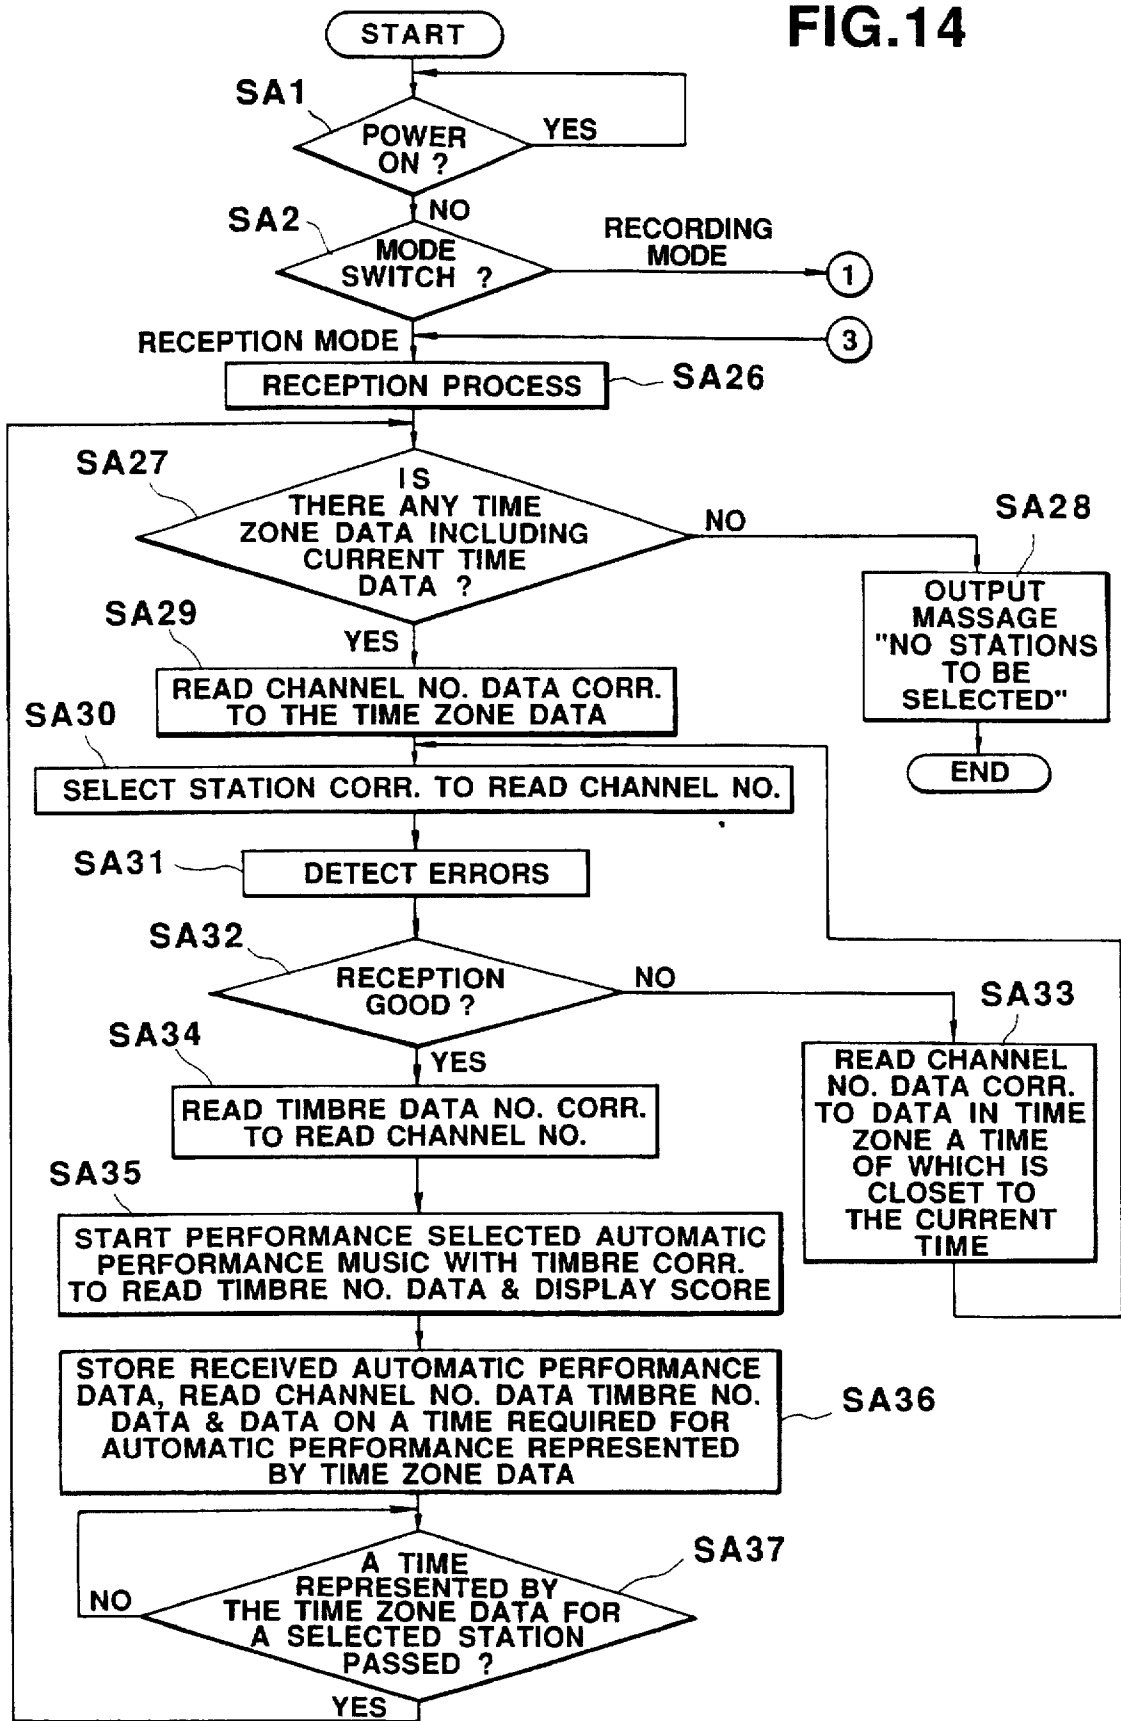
FIG.14

START

SA1

POWER ON ?

YES

NO

SA2

MODE SWITCH ?

RECORDING MODE

1

RECEPTION MODE

3

RECEPTION PROCESS

SA26

SA27

IS THERE ANY TIME ZONE DATA INCLUDING CURRENT TIME DATA ?

NO

SA28

OUTPUT MASSAGE "NO STATIONS TO BE SELECTED"

END

SA29

YES

READ CHANNEL NO. DATA CORR. TO THE TIME ZONE DATA

SA30

SELECT STATION CORR. TO READ CHANNEL NO.

SA31

DETECT ERRORS

SA32

RECEPTION GOOD ?

NO

SA33

READ CHANNEL NO. DATA CORR. TO DATA IN TIME ZONE A TIME OF WHICH IS CLOSET TO THE CURRENT TIME

SA34

YES

READ TIMBRE DATA NO. CORR. TO READ CHANNEL NO.

SA35

START PERFORMANCE SELECTED AUTOMATIC PERFORMANCE MUSIC WITH TIMBRE CORR. TO READ TIMBRE NO. DATA & DISPLAY SCORE

STORE RECEIVED AUTOMATIC PERFORMANCE DATA, READ CHANNEL NO. DATA TIMBRE NO. DATA & DATA ON A TIME REQUIRED FOR AUTOMATIC PERFORMANCE REPRESENTED BY TIME ZONE DATA

SA36

A TIME REPRESENTED BY THE TIME ZONE DATA FOR A SELECTED STATION PASSED ?

SA37

NO

YES